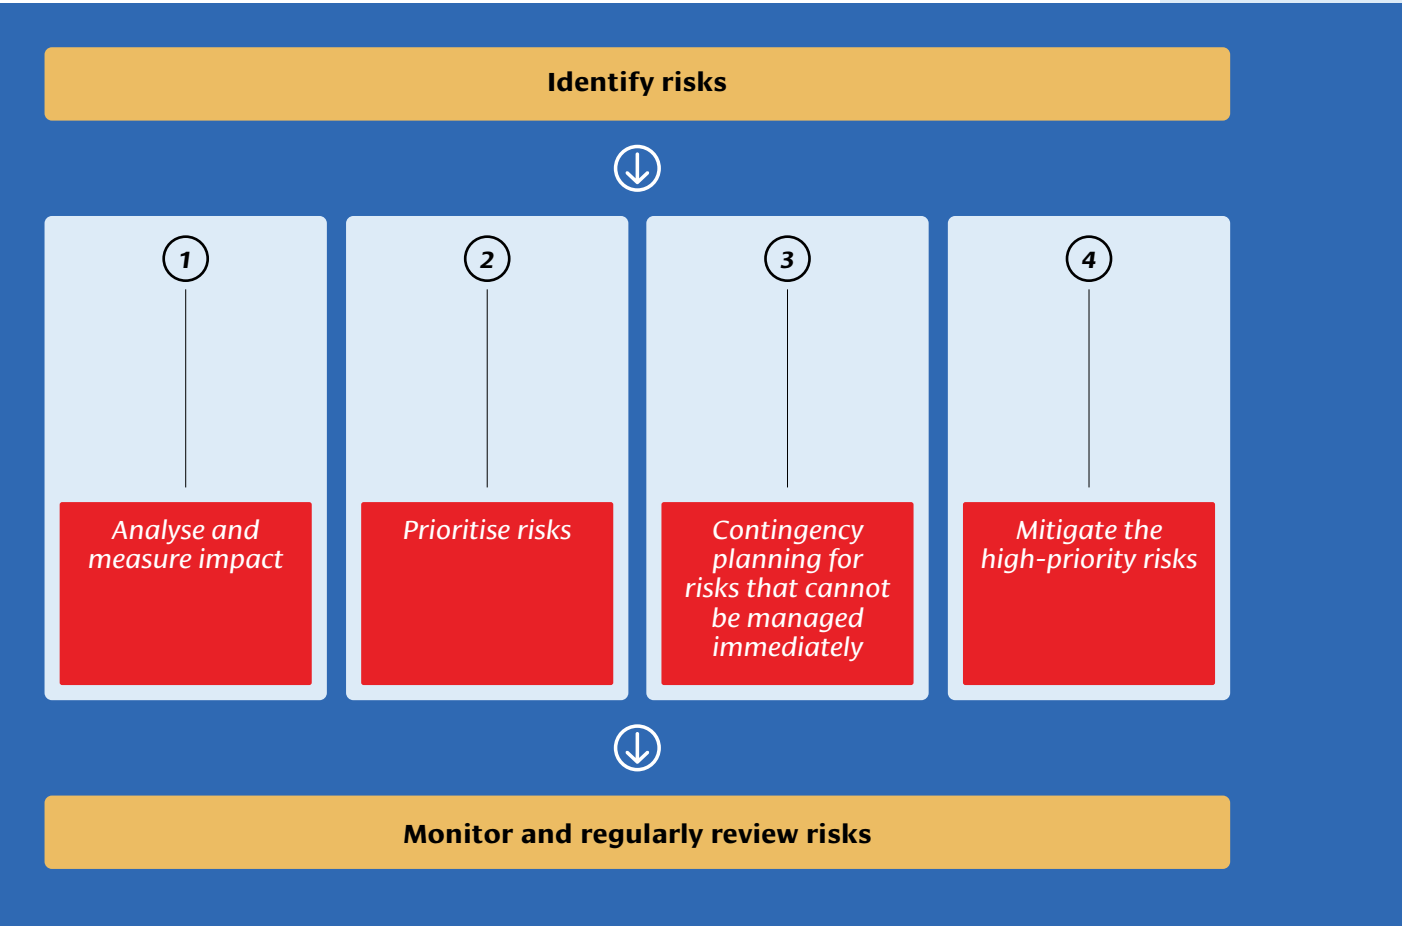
Identify risks

1

Analyse and measure impact

2

Prioritise risks

3

Contingency planning for risks that cannot be managed immediately

4

Mitigate the high-priority risks

Monitor and regularly review risks